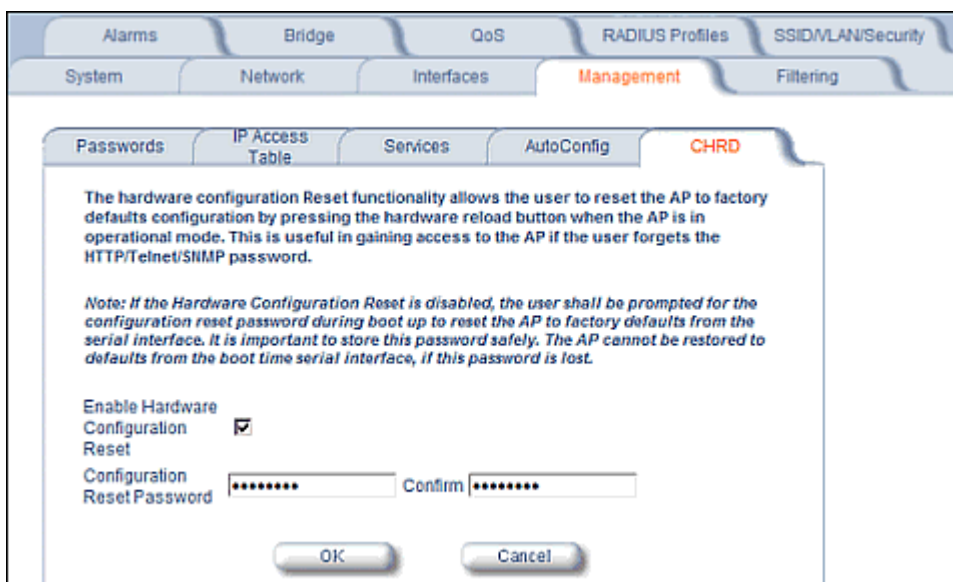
Alarms | Bridge | QoS | RADIUS Profiles | SSID/VLAN/Security

System | Network | Interfaces | Management | Filtering

Passwords | IP Access Table | Services | AutoConfig | CHRD

The hardware configuration Reset functionality allows the user to reset the AP to factory defaults configuration by pressing the hardware reload button when the AP is in operational mode. This is useful in gaining access to the AP if the user forgets the HTTP/Telnet/SNMP password.

Note: If the Hardware Configuration Reset is disabled, the user shall be prompted for the configuration reset password during boot up to reset the AP to factory defaults from the serial interface. It is important to store this password safely. The AP cannot be restored to defaults from the boot time serial interface, if this password is lost.

Enable Hardware Configuration Reset ☑

Configuration Reset Password ••••••••• Confirm •••••••••

OK Cancel